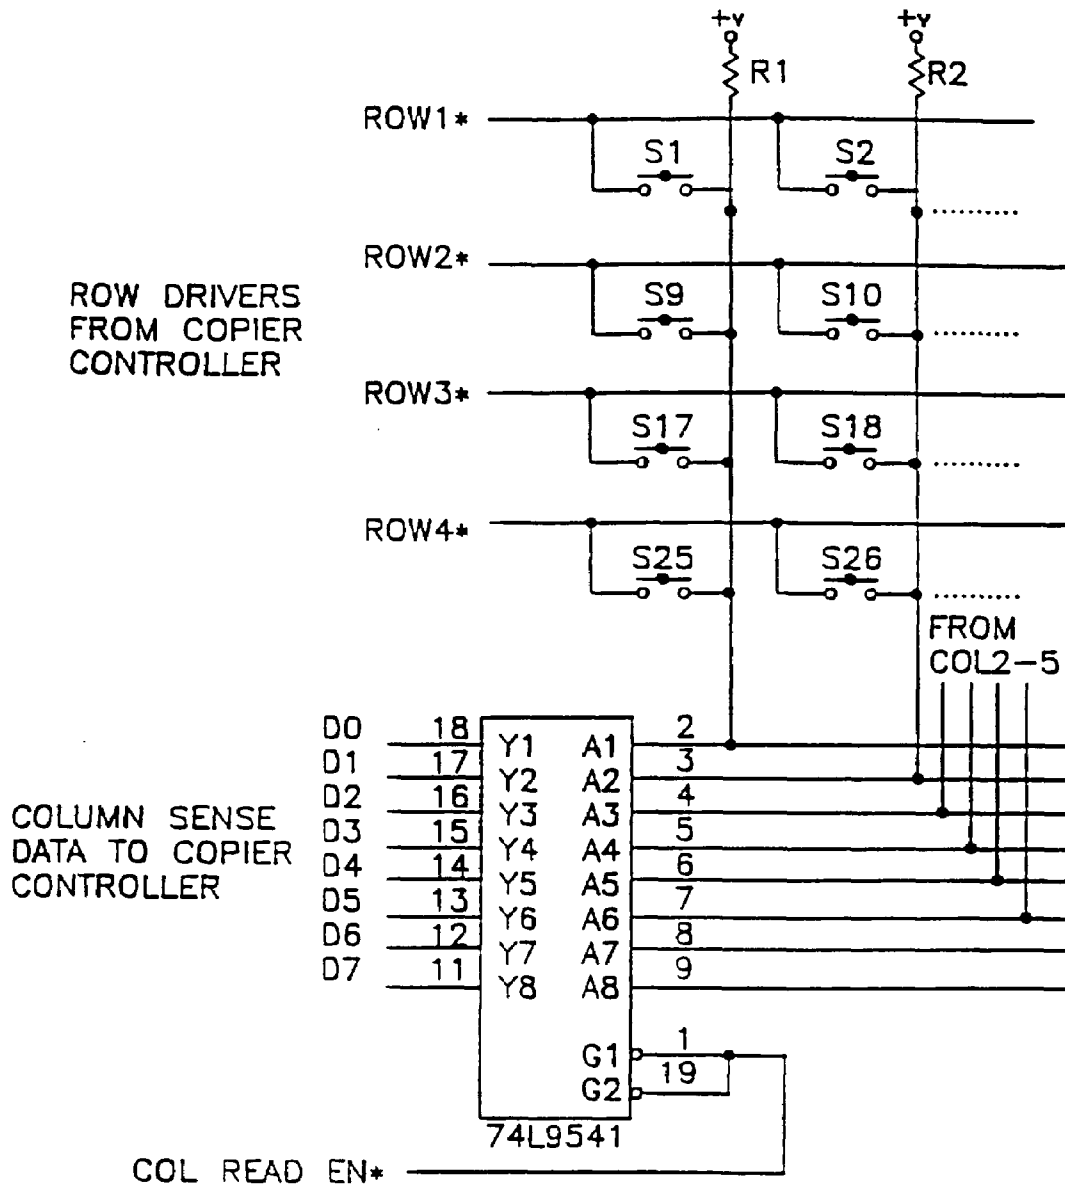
+v
R1
+v
R2
ROW1*
S1
S2
..........
ROW2*
S9
S10
..........
ROW DRIVERS FROM COPIER CONTROLLER
ROW3*
S17
S18
..........
ROW4*
S25
S26
..........
FROM COL2-5

D0 18 Y1 A1 2
D1 17 Y2 A2 3
D2 16 Y3 A3 4
D3 15 Y4 A4 5
D4 14 Y5 A5 6
D5 13 Y6 A6 7
D6 12 Y7 A7 8
D7 11 Y8 A8 9

COLUMN SENSE DATA TO COPIER CONTROLLER

G1 1
G2 19
74L9541

COL READ EN*